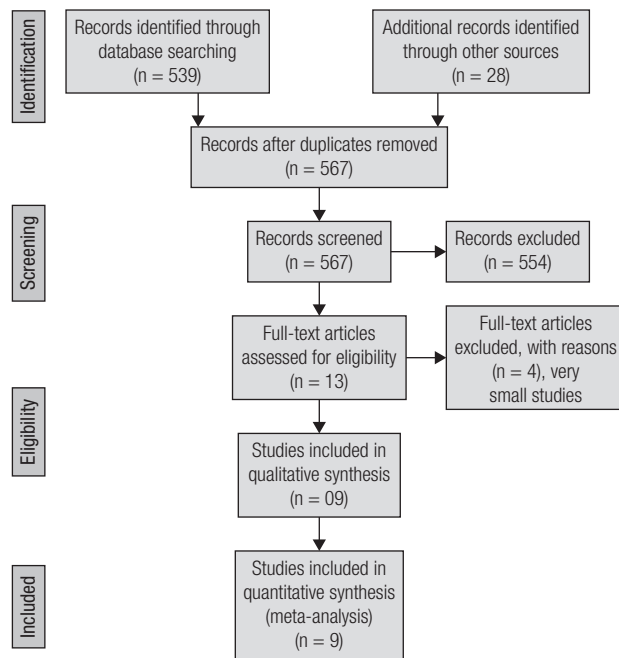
Identification

Records identified through database searching (n = 539)

Additional records identified through other sources (n = 28)

Records after duplicates removed (n = 567)

Screening

Records screened (n = 567)

Records excluded (n = 554)

Full-text articles assessed for eligibility (n = 13)

Full-text articles excluded, with reasons (n = 4), very small studies

Eligibility

Studies included in qualitative synthesis (n = 09)

Included

Studies included in quantitative synthesis (meta-analysis) (n = 9)